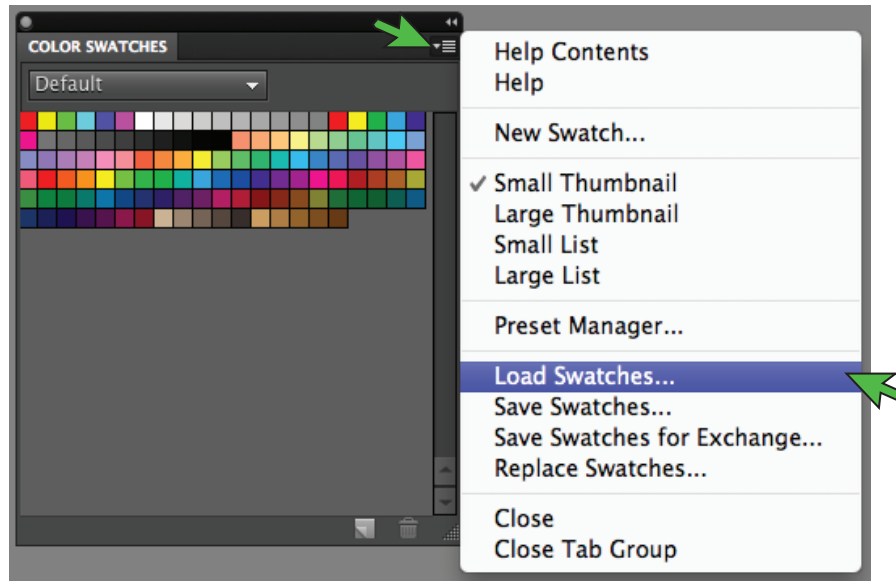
COLOR SWATCHES

Default

Help Contents
Help

New Swatch...

✓ Small Thumbnail
Large Thumbnail
Small List
Large List

Preset Manager...

Load Swatches...
Save Swatches...
Save Swatches for Exchange...
Replace Swatches...

Close
Close Tab Group